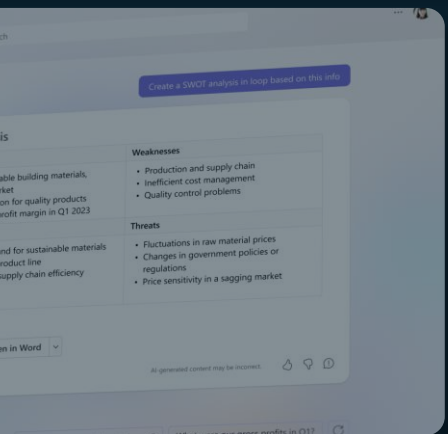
ch

Create a SWOT analysis in loop based on this info

is

| | Weaknesses |
|---|---|
| able building materials<br>ket<br>on for quality products<br>rofit margin in Q1 2023 | • Production and supply chain<br>• Inefficient cost management<br>• Quality control problems |
| | Threats |
| nd for sustainable materials<br>roduct line<br>supply chain efficiency | • Fluctuations in raw material prices<br>• Changes in government policies or regulations<br>• Price sensitivity in a sagging market |

n in Word

AI-generated content may be incorrect

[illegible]